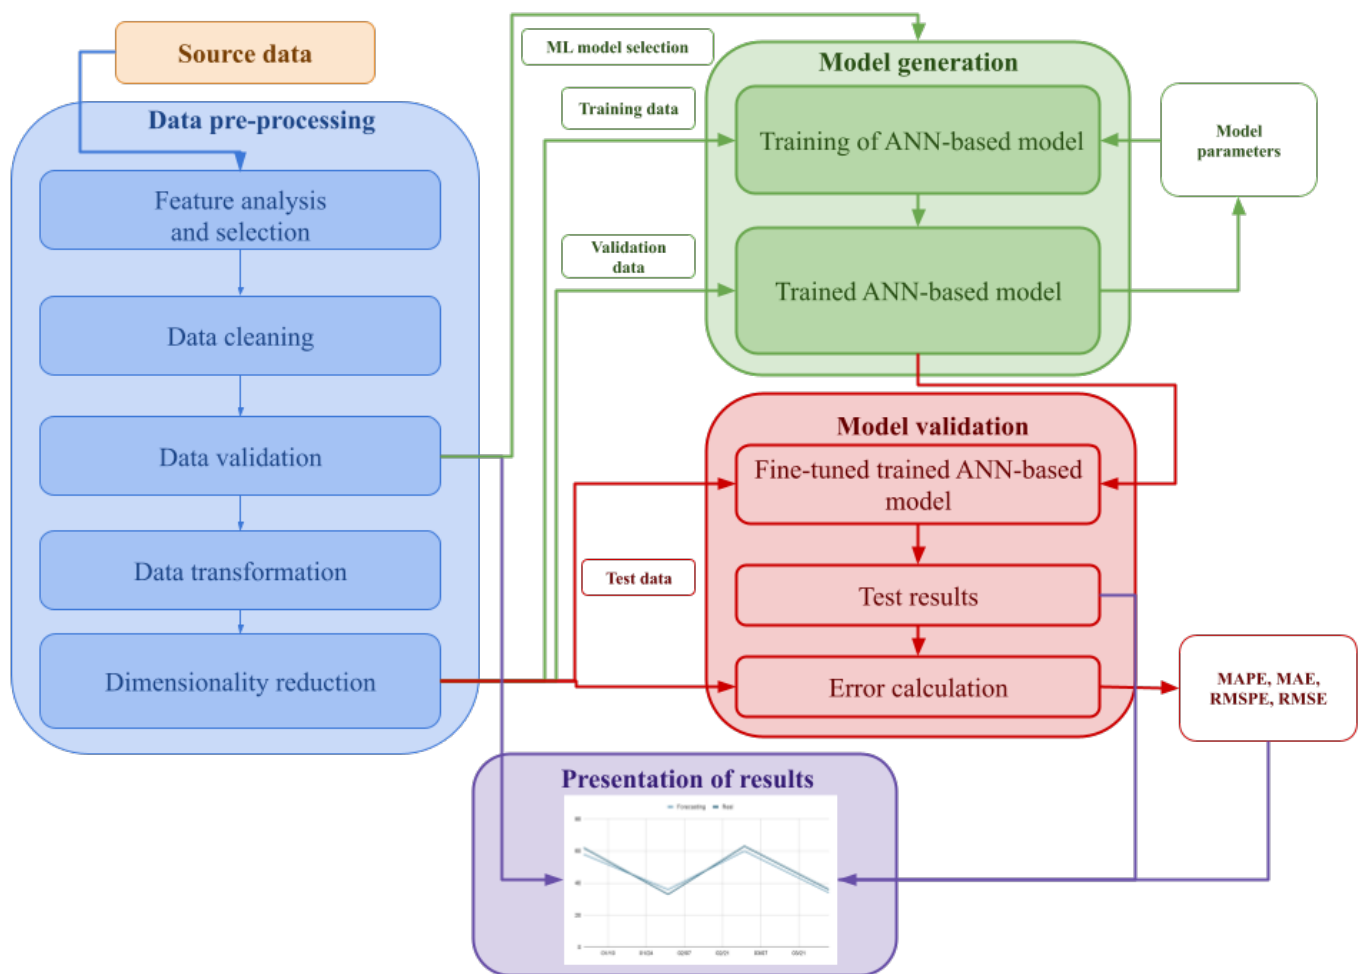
Source data

Data pre-processing

Feature analysis and selection

Data cleaning

Data validation

Data transformation

Dimensionality reduction

ML model selection

Training data

Validation data

Test data

Model generation

Training of ANN-based model

Trained ANN-based model

Model parameters

Model validation

Fine-tuned trained ANN-based model

Test results

Error calculation

MAPE, MAE, RMSPE, RMSE

Presentation of results

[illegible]